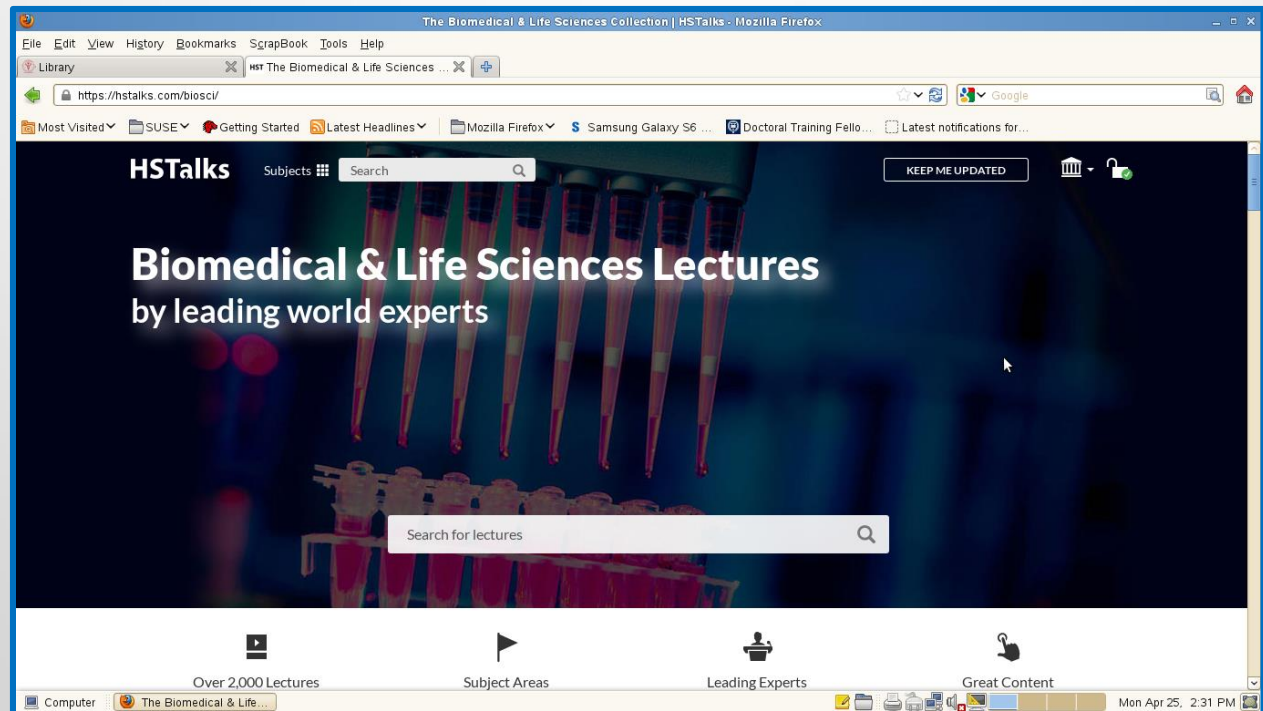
The Biomedical & Life Sciences Collection | HSTalks - Mozilla Firefox

File Edit View History Bookmarks ScrapBook Tools Help

Library
HST The Biomedical & Life Sciences ...

https://hstalks.com/biosci/

Google

Most Visited SUSE Getting Started Latest Headlines Mozilla Firefox Samsung Galaxy S6 ... Doctoral Training Fello... Latest notifications for...

HSTalks Subjects Search KEEP ME UPDATED

Biomedical & Life Sciences Lectures
by leading world experts

Search for lectures

Over 2,000 Lectures Subject Areas Leading Experts Great Content

Computer The Biomedical & Life... Mon Apr 25, 2:31 PM